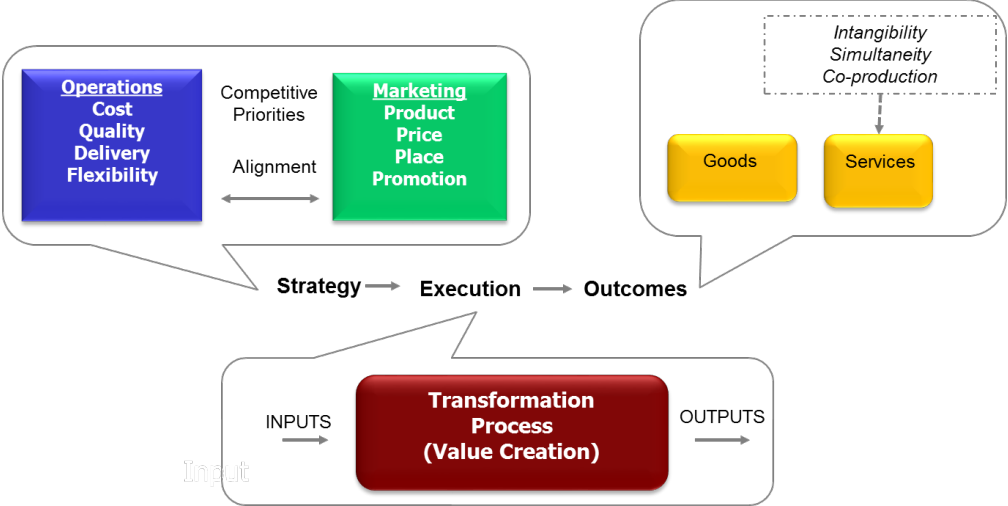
Operations
Cost
Quality
Delivery
Flexibility

Competitive Priorities

Alignment

Marketing
Product
Price
Place
Promotion

Intangibility
Simultaneity
Co-production

Goods

Services

Strategy

Execution

Outcomes

INPUTS

Transformation Process (Value Creation)

OUTPUTS

Input